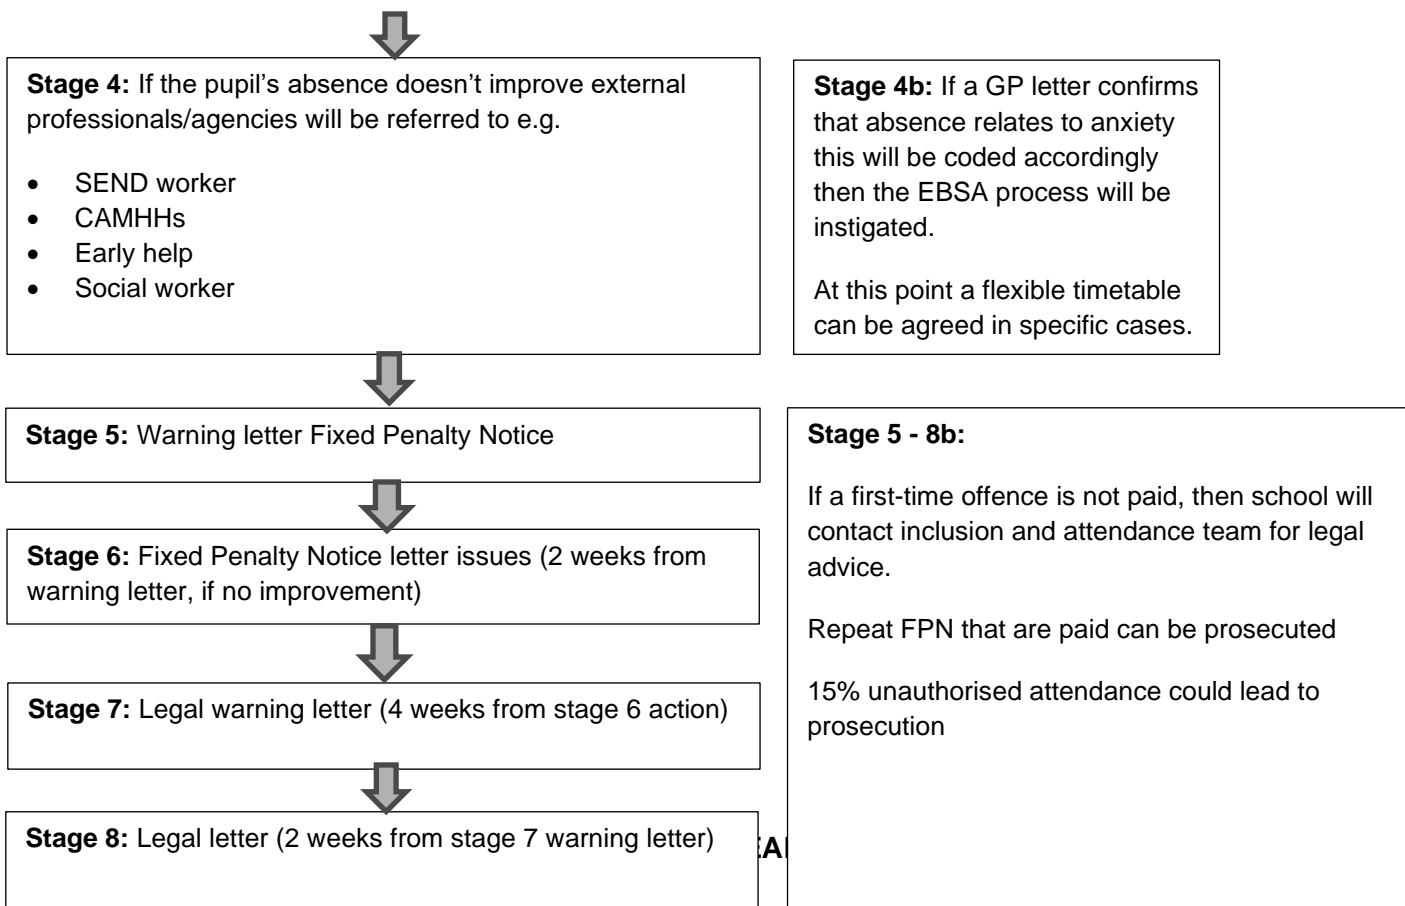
**Stage 4:** If the pupil's absence doesn't improve external professionals/agencies will be referred to e.g.

- SEND worker
- CAMHHs
- Early help
- Social worker

**Stage 4b:** If a GP letter confirms that absence relates to anxiety this will be coded accordingly then the EBSA process will be instigated.

At this point a flexible timetable can be agreed in specific cases.

**Stage 5:** Warning letter Fixed Penalty Notice

**Stage 6:** Fixed Penalty Notice letter issues (2 weeks from warning letter, if no improvement)

**Stage 7:** Legal warning letter (4 weeks from stage 6 action)

**Stage 8:** Legal letter (2 weeks from stage 7 warning letter)

**Stage 5 - 8b:**

If a first-time offence is not paid, then school will contact inclusion and attendance team for legal advice.

Repeat FPN that are paid can be prosecuted

15% unauthorised attendance could lead to prosecution

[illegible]